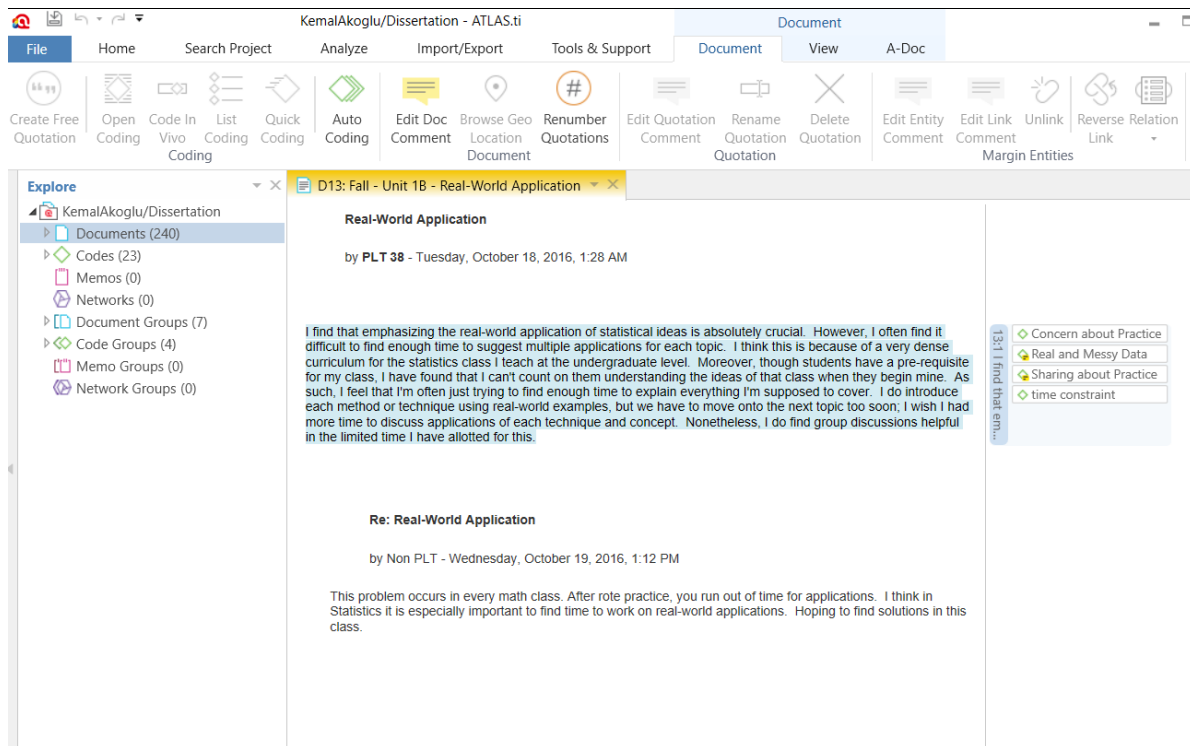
KemalAkoglu/Dissertation - ATLAS.ti

Document

File Home Search Project Analyze Import/Export Tools & Support Document View A-Doc

Create Free Quotation Open Coding Code In Vivo List Coding Quick Coding Auto Coding
Coding

Edit Doc Comment Browse Geo Location Renumber Quotations
Document

Edit Quotation Comment Rename Quotation Delete Quotation
Quotation

Edit Entity Comment Edit Link Comment Unlink Reverse Link Relation
Margin Entities

Explore

KemalAkoglu/Dissertation
Documents (240)
Codes (23)
Memos (0)
Networks (0)
Document Groups (7)
Code Groups (4)
Memo Groups (0)
Network Groups (0)

D13: Fall - Unit 1B - Real-World Application

Real-World Application

by PLT 38 - Tuesday, October 18, 2016, 1:28 AM

I find that emphasizing the real-world application of statistical ideas is absolutely crucial. However, I often find it difficult to find enough time to suggest multiple applications for each topic. I think this is because of a very dense curriculum for the statistics class I teach at the undergraduate level. Moreover, though students have a pre-requisite for my class, I have found that I can't count on them understanding the ideas of that class when they begin mine. As such, I feel that I'm often just trying to find enough time to explain everything I'm supposed to cover. I do introduce each method or technique using real-world examples, but we have to move onto the next topic too soon; I wish I had more time to discuss applications of each technique and concept. Nonetheless, I do find group discussions helpful in the limited time I have allotted for this.

13:1 I find that em...

Concern about Practice
Real and Messy Data
Sharing about Practice
time constraint

Re: Real-World Application

by Non PLT - Wednesday, October 19, 2016, 1:12 PM

This problem occurs in every math class. After rote practice, you run out of time for applications. I think in Statistics it is especially important to find time to work on real-world applications. Hoping to find solutions in this class.